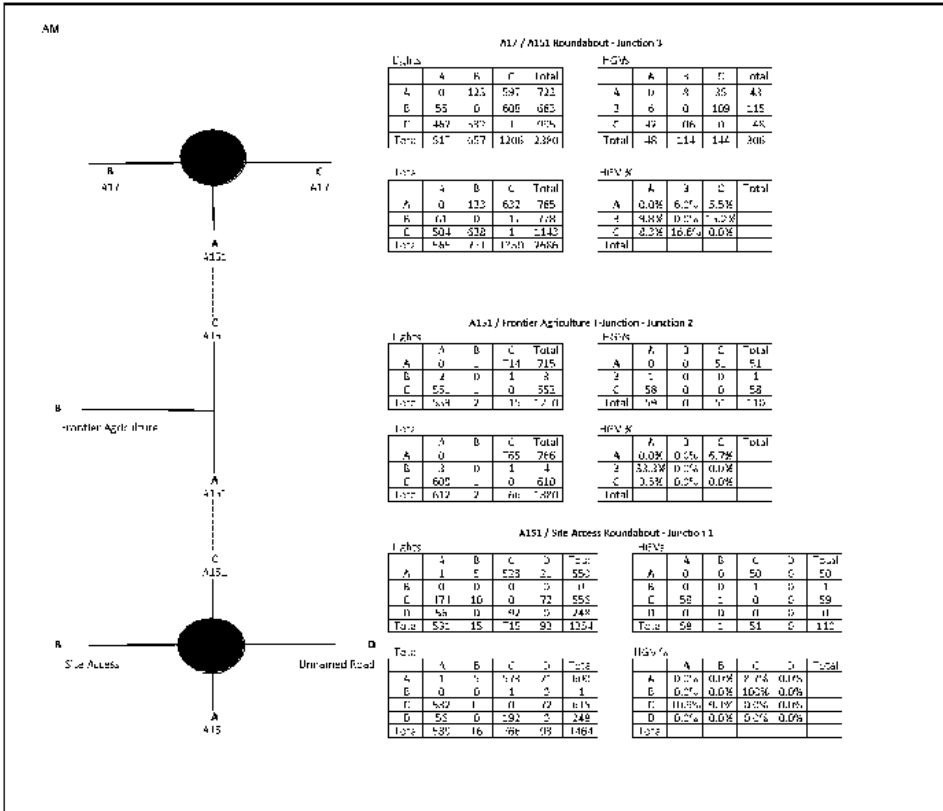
AM

B
A17

C
A17

A
A151

C
A151

B
Frontier Agriculture

A
A151

C
A151

B
Site Access

D
Unnamed Road

A
A15

A17 / A151 Roundabout - Junction 3

Lights

| | A | B | C | Total |
|---|---|---|---|---|
| A | 0 | 125 | 597 | 721 |
| B | 55 | 0 | 608 | 663 |
| C | 462 | 532 | 1 | 995 |
| Total | 517 | 657 | 1206 | 2380 |

HGVs

| | A | B | C | Total |
|---|---|---|---|---|
| A | 0 | 8 | 35 | 43 |
| B | 6 | 0 | 109 | 115 |
| C | 42 | 106 | 0 | 148 |
| Total | 48 | 114 | 144 | 306 |

Total

| | A | B | C | Total |
|---|---|---|---|---|
| A | 0 | 133 | 632 | 765 |
| B | 61 | 0 | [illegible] | 778 |
| C | 504 | 638 | 1 | 1143 |
| Total | 565 | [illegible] | 1350 | 2686 |

HGV %

| | A | B | C | Total |
|---|---|---|---|---|
| A | 0.0% | 6.0% | 5.5% | |
| B | 9.8% | 0.0% | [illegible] | |
| C | 8.3% | 16.6% | 0.0% | |
| Total | | | | |

A151 / Frontier Agriculture T-Junction - Junction 2

Lights

| | A | B | C | Total |
|---|---|---|---|---|
| A | 0 | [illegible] | 714 | 715 |
| B | 2 | 0 | 1 | 3 |
| C | 551 | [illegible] | 0 | 553 |
| Total | 553 | 2 | 715 | 1270 |

HGVs

| | A | B | C | Total |
|---|---|---|---|---|
| A | 0 | 0 | 51 | 51 |
| B | 1 | 0 | 0 | 1 |
| C | 58 | 0 | 0 | 58 |
| Total | 59 | 0 | 51 | 110 |

Total

| | A | B | C | Total |
|---|---|---|---|---|
| A | 0 | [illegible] | 765 | 766 |
| B | 3 | 0 | 1 | 4 |
| C | 609 | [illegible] | 0 | 610 |
| Total | 612 | 2 | 766 | 1380 |

HGV %

| | A | B | C | Total |
|---|---|---|---|---|
| A | 0.0% | 0.0% | 6.7% | |
| B | 33.3% | 0.0% | 0.0% | |
| C | 9.5% | 0.0% | 0.0% | |
| Total | | | | |

A151 / Site Access Roundabout - Junction 1

Lights

| | A | B | C | D | Total |
|---|---|---|---|---|---|
| A | 1 | 5 | 523 | 21 | 550 |
| B | 0 | 0 | 0 | 0 | 0 |
| C | 471 | 10 | 0 | 72 | 553 |
| D | 55 | 0 | 192 | 0 | 248 |
| Total | 530 | 15 | 715 | 93 | 1354 |

HGVs

| | A | B | C | D | Total |
|---|---|---|---|---|---|
| A | 0 | 0 | 50 | 0 | 50 |
| B | 0 | 0 | 1 | 0 | 1 |
| C | 58 | 1 | 0 | 0 | 59 |
| D | 0 | 0 | 0 | 0 | 0 |
| Total | 58 | 1 | 51 | 0 | 110 |

Total

| | A | B | C | D | Total |
|---|---|---|---|---|---|
| A | 1 | 5 | 573 | 21 | 600 |
| B | 0 | 0 | 1 | 0 | 1 |
| C | 529 | 11 | 0 | 72 | 615 |
| D | 55 | 0 | 192 | 0 | 249 |
| Total | 585 | 16 | 766 | 93 | 1464 |

HGV %

| | A | B | C | D | Total |
|---|---|---|---|---|---|
| A | 0.0% | 0.0% | 8.7% | 0.0% | |
| B | 0.0% | 0.0% | 100% | 0.0% | |
| C | 10.9% | 9.1% | 0.0% | 0.0% | |
| D | 0.0% | 0.0% | 0.0% | 0.0% | |
| Total | | | | | |